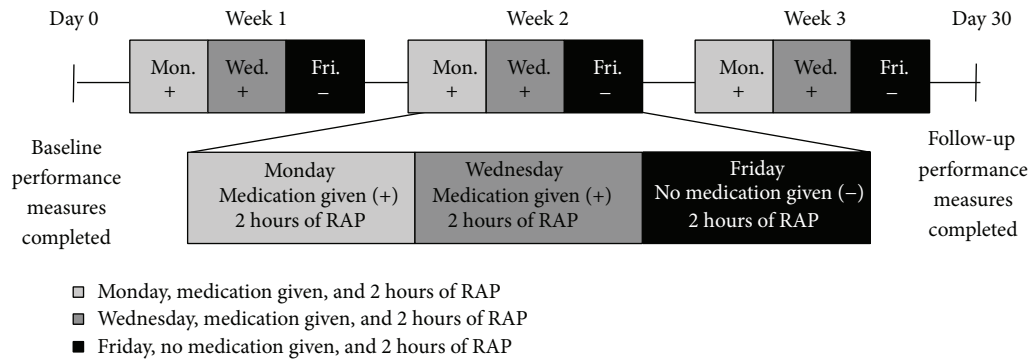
Day 0

Week 1

Week 2

Week 3

Day 30

Mon. +

Wed. +

Fri. –

Mon. +

Wed. +

Fri. –

Mon. +

Wed. +

Fri. –

Baseline performance measures completed

Monday
Medication given (+)
2 hours of RAP

Wednesday
Medication given (+)
2 hours of RAP

Friday
No medication given (–)
2 hours of RAP

Follow-up performance measures completed

Monday, medication given, and 2 hours of RAP
Wednesday, medication given, and 2 hours of RAP
Friday, no medication given, and 2 hours of RAP